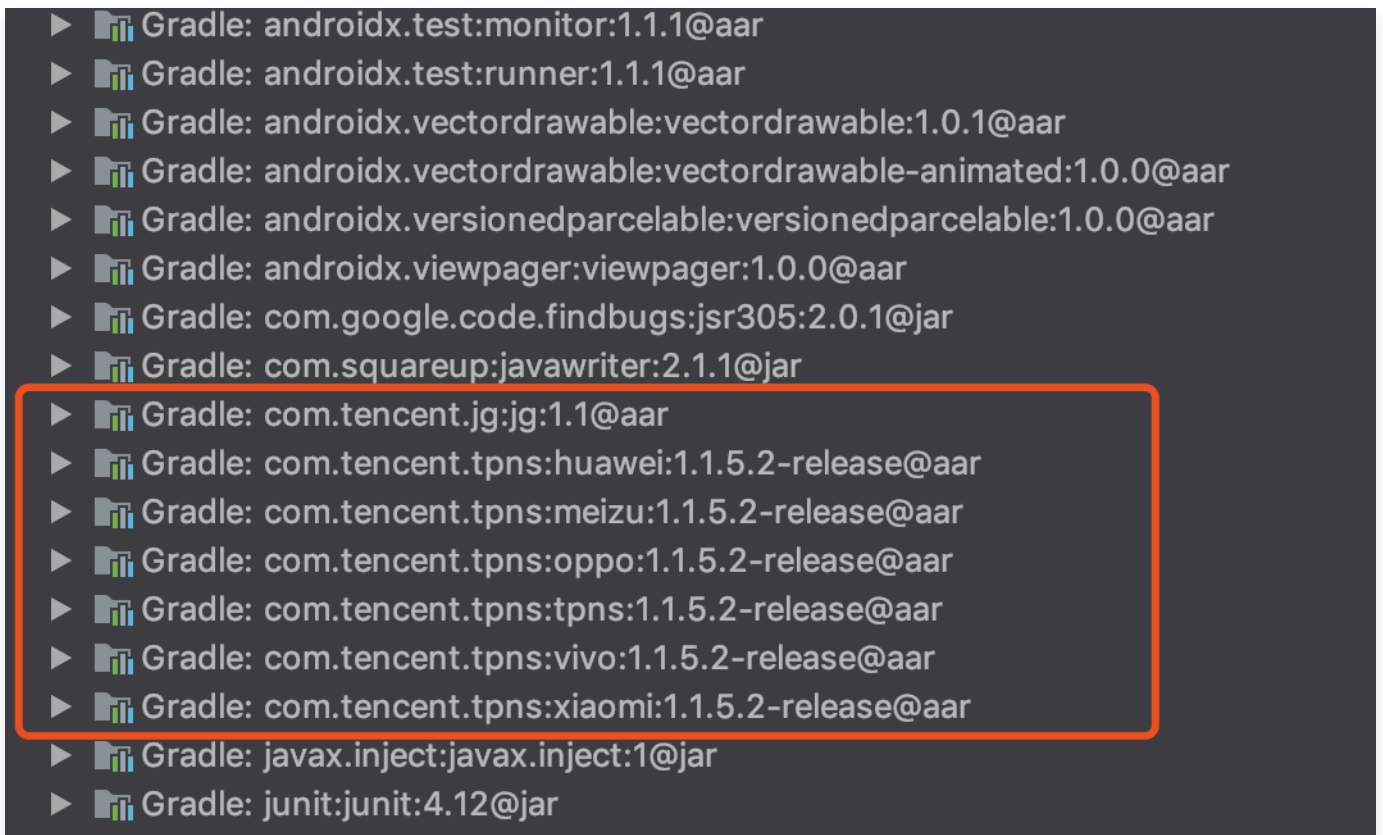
Gradle: androidx.test:monitor:1.1.1@aar
Gradle: androidx.test:runner:1.1.1@aar
Gradle: androidx.vectordrawable:vectordrawable:1.0.1@aar
Gradle: androidx.vectordrawable:vectordrawable-animated:1.0.0@aar
Gradle: androidx.versionedparcelable:versionedparcelable:1.0.0@aar
Gradle: androidx.viewpager:viewpager:1.0.0@aar
Gradle: com.google.code.findbugs:jsr305:2.0.1@jar
Gradle: com.squareup:javawriter:2.1.1@jar
Gradle: com.tencent.jg:jg:1.1@aar
Gradle: com.tencent.tpns:huawei:1.1.5.2-release@aar
Gradle: com.tencent.tpns:meizu:1.1.5.2-release@aar
Gradle: com.tencent.tpns:oppo:1.1.5.2-release@aar
Gradle: com.tencent.tpns:tpns:1.1.5.2-release@aar
Gradle: com.tencent.tpns:vivo:1.1.5.2-release@aar
Gradle: com.tencent.tpns:xiaomi:1.1.5.2-release@aar
Gradle: javax.inject:javax.inject:1@jar
Gradle: junit:junit:4.12@jar